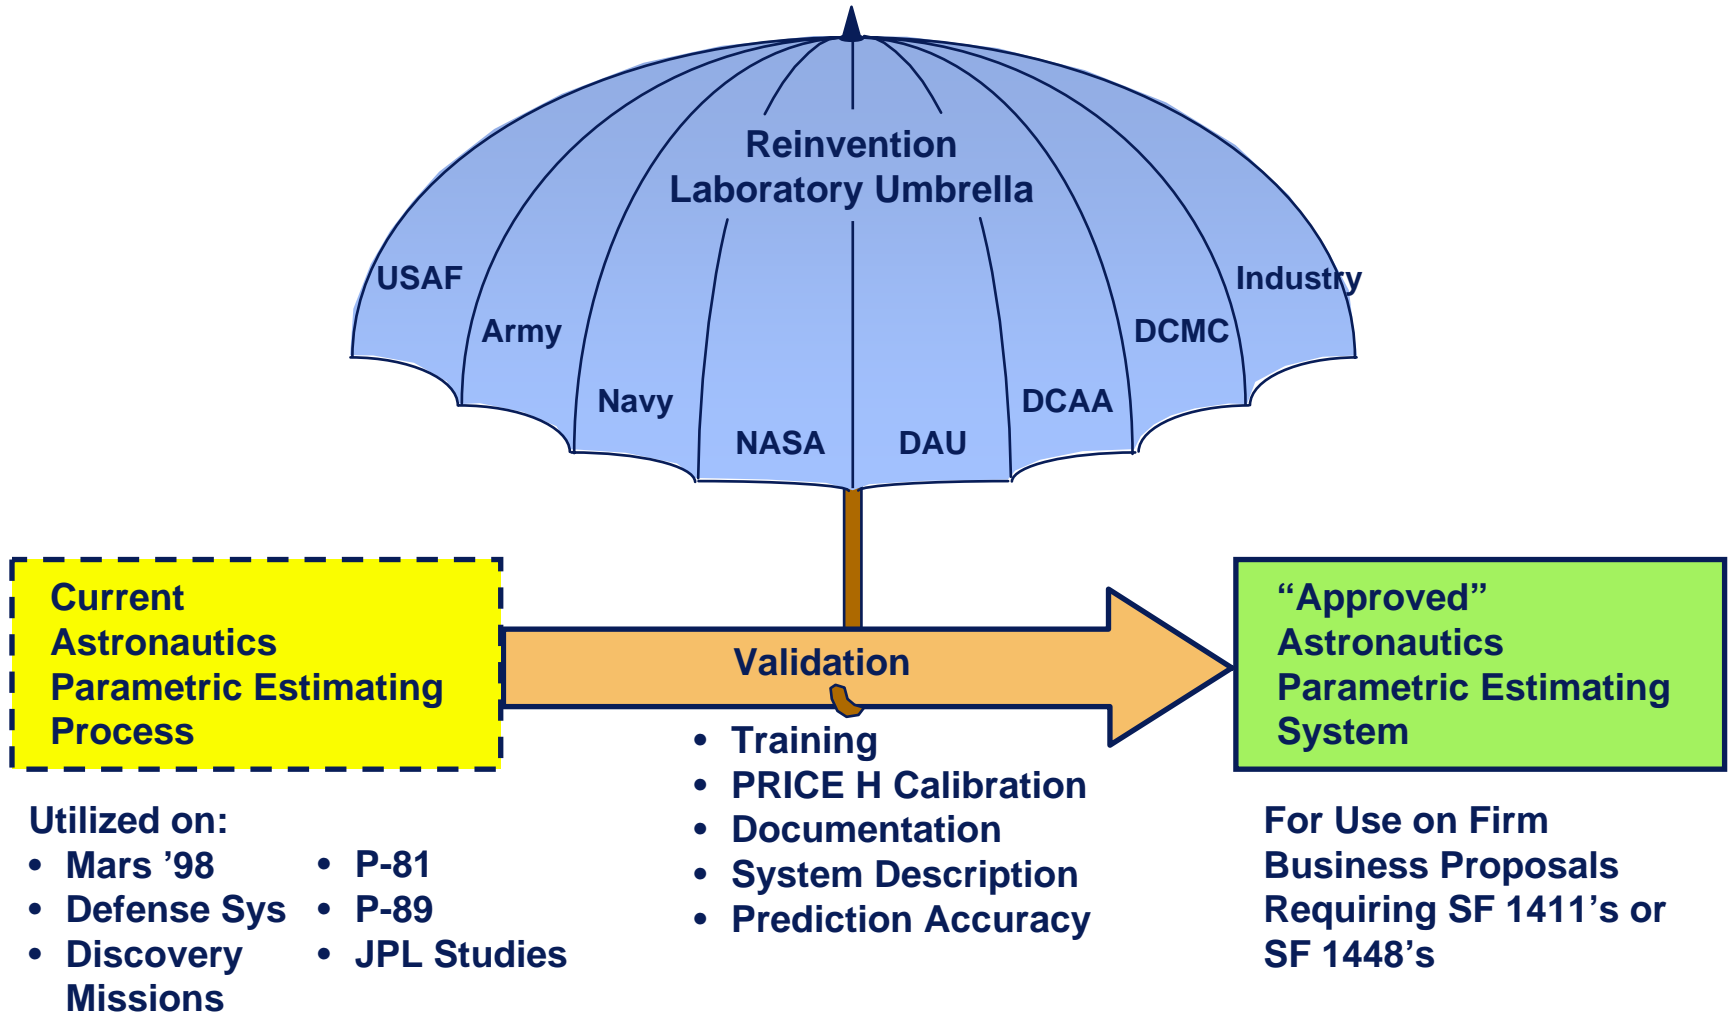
Reinvention Laboratory Umbrella

USAF
Army
Navy
NASA
DAU
DCAA
DCMC
Industry

Current Astronautics Parametric Estimating Process

Validation

“Approved” Astronautics Parametric Estimating System

Utilized on:
• Mars ’98
• Defense Sys
• Discovery Missions
• P-81
• P-89
• JPL Studies

• Training
• PRICE H Calibration
• Documentation
• System Description
• Prediction Accuracy

For Use on Firm Business Proposals Requiring SF 1411’s or SF 1448’s